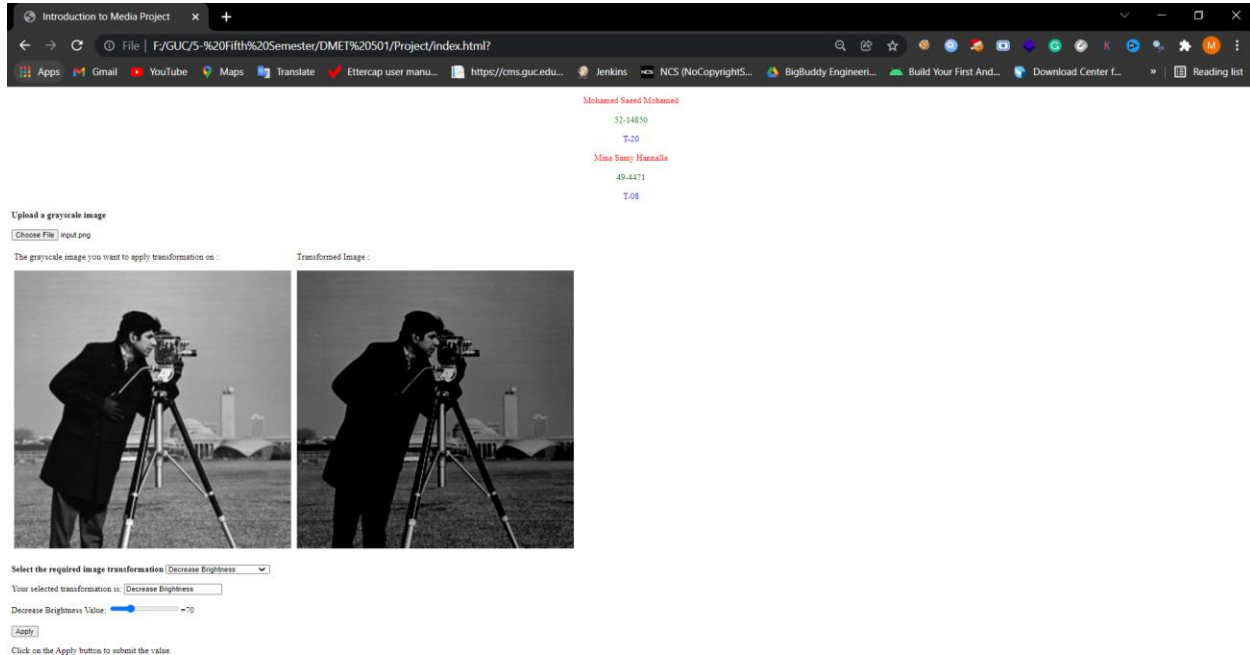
Introduction to Media Project × +

File | F:/GUC/5-%20Fifth%20Semester/DMET%20501/Project/index.html?

Apps Gmail YouTube Maps Translate Ettercap user manu... https://cms.guc.edu... Jenkins NCS (NoCopyrightS... BigBuddy Engineeri... Build Your First And... Download Center f... » Reading list

Mohamed Saeed Mohamed

52-14850

T-20

Mina Samy Hannalla

49-4471

T-08

Upload a grayscale image

Choose File input.png

The grayscale image you want to apply transformation on :

Transformed Image :

Select the required image transformation Decrease Brightness

Your selected transformation is: Decrease Brightness

Decrease Brightness Value: =70

Apply

Click on the Apply button to submit the value.